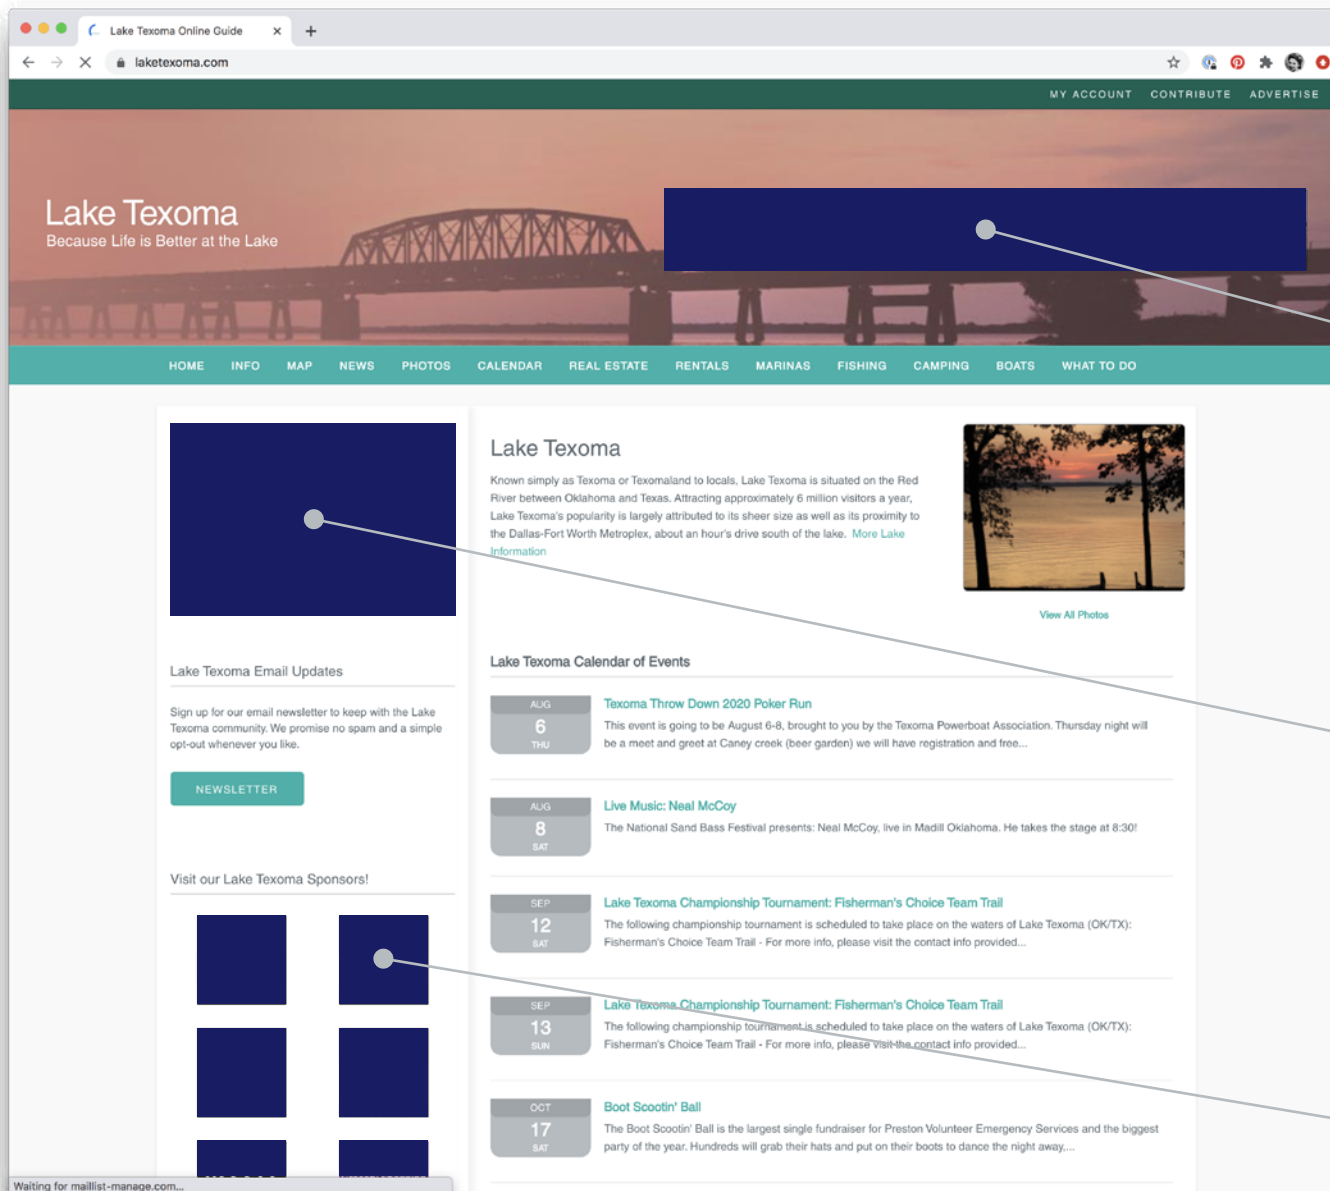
Lake Texoma Online Guide

laketexoma.com

MY ACCOUNT CONTRIBUTE ADVERTISE

Lake Texoma
Because Life is Better at the Lake

HOME INFO MAP NEWS PHOTOS CALENDAR REAL ESTATE RENTALS MARINAS FISHING CAMPING BOATS WHAT TO DO

Lake Texoma

Known simply as Texoma or Texomaland to locals, Lake Texoma is situated on the Red River between Oklahoma and Texas. Attracting approximately 6 million visitors a year, Lake Texoma's popularity is largely attributed to its sheer size as well as its proximity to the Dallas-Fort Worth Metroplex, about an hour's drive south of the lake. More Lake Information

View All Photos

Lake Texoma Email Updates

Sign up for our email newsletter to keep with the Lake Texoma community. We promise no spam and a simple opt-out whenever you like.

NEWSLETTER

Visit our Lake Texoma Sponsors!

Lake Texoma Calendar of Events

AUG 6 THU
Texoma Throw Down 2020 Poker Run
This event is going to be August 6-8, brought to you by the Texoma Powerboat Association. Thursday night will be a meet and greet at Caney creek (beer garden) we will have registration and free...

AUG 8 SAT
Live Music: Neal McCoy
The National Sand Bass Festival presents: Neal McCoy, live in Madill Oklahoma. He takes the stage at 8:30!

SEP 12 SAT
Lake Texoma Championship Tournament: Fisherman's Choice Team Trail
The following championship tournament is scheduled to take place on the waters of Lake Texoma (OK/TX): Fisherman's Choice Team Trail - For more info, please visit the contact info provided...

SEP 13 SUN
Lake Texoma Championship Tournament: Fisherman's Choice Team Trail
The following championship tournament is scheduled to take place on the waters of Lake Texoma (OK/TX): Fisherman's Choice Team Trail - For more info, please visit the contact info provided...

OCT 17 SAT
Boot Scootin' Ball
The Boot Scootin' Ball is the largest single fundraiser for Preston Volunteer Emergency Services and the biggest party of the year. Hundreds will grab their hats and put on their boots to dance the night away,...

Waiting for maillist-manage.com...